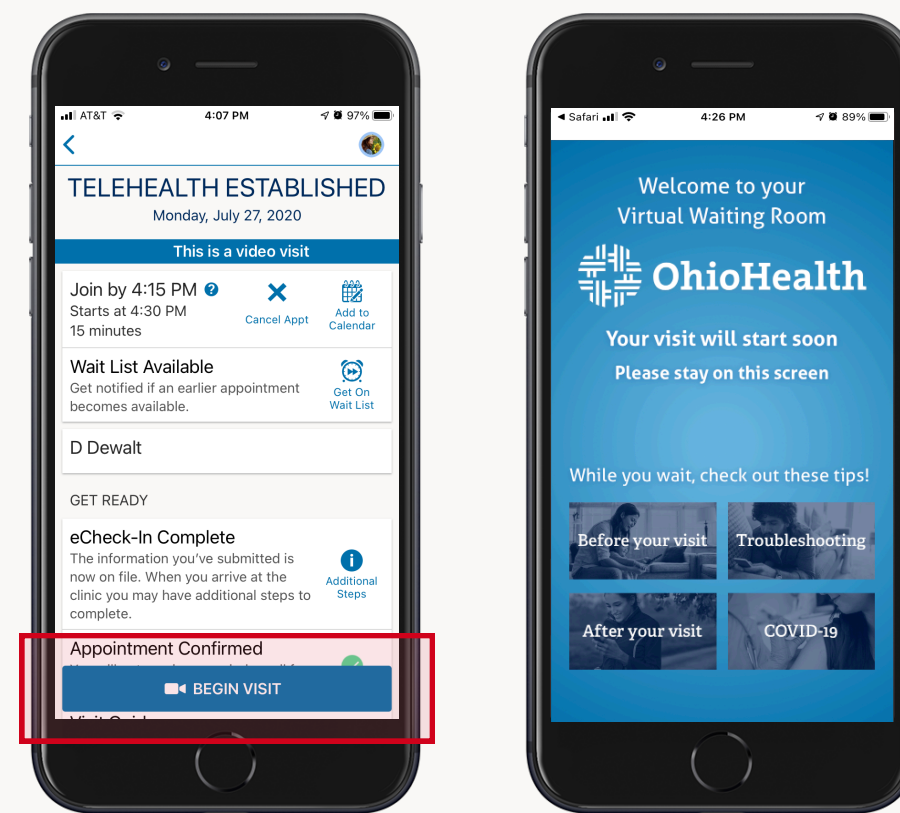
AT&T 4:07 PM 97%

TELEHEALTH ESTABLISHED
Monday, July 27, 2020

This is a video visit

Join by 4:15 PM
Starts at 4:30 PM
15 minutes

Cancel Appt

Add to Calendar

Wait List Available
Get notified if an earlier appointment becomes available.

Get On Wait List

D Dewalt

GET READY

eCheck-In Complete
The information you've submitted is now on file. When you arrive at the clinic you may have additional steps to complete.

Additional Steps

Appointment Confirmed
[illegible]

BEGIN VISIT

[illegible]

Safari 4:26 PM 89%

Welcome to your Virtual Waiting Room

OhioHealth

Your visit will start soon
Please stay on this screen

While you wait, check out these tips!

Before your visit

Troubleshooting

After your visit

COVID-19